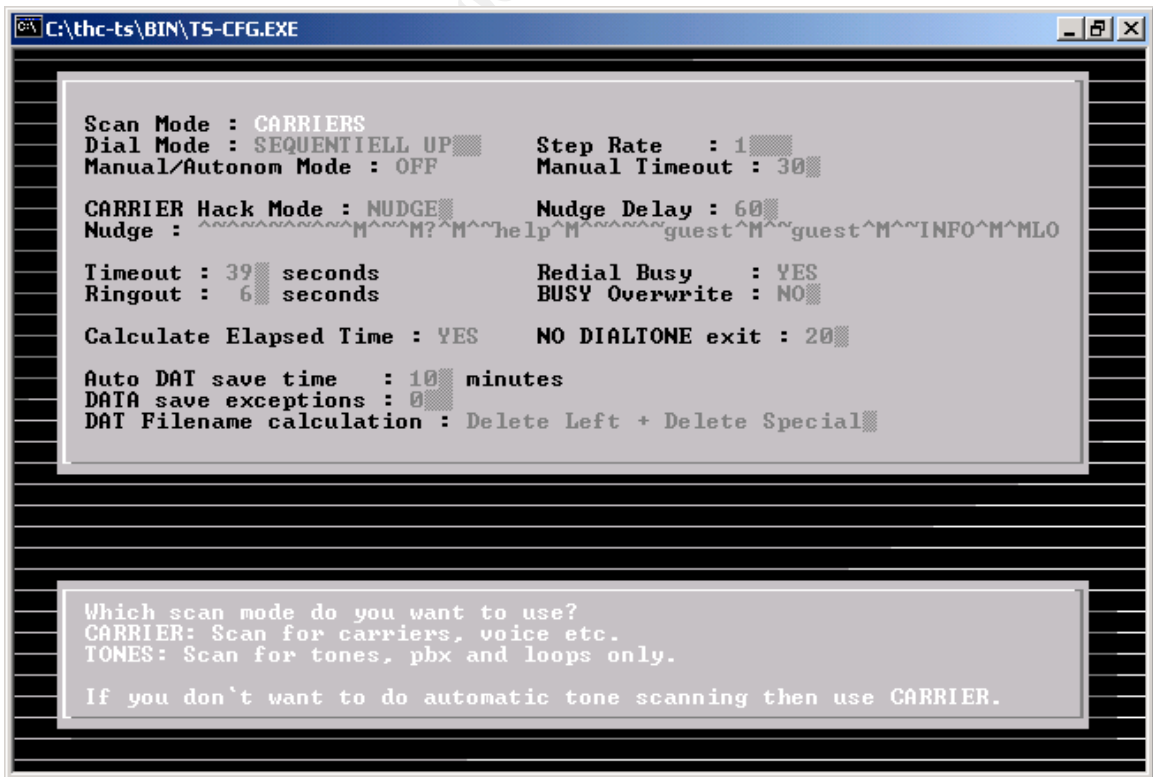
C:\thc-ts\BIN\TS-CFG.EXE

Scan Mode : CARRIERS
Dial Mode : SEQUENTIELL UP    Step Rate : 1
Manual/Autonom Mode : OFF    Manual Timeout : 30

CARRIER Hack Mode : NUDGE    Nudge Delay : 60
Nudge : ^^^^^^^^^^^^M^^^M?^M^^help^M^^^^^^guest^M^^guest^M^^INFO^M^MLO

Timeout : 39 seconds    Redial Busy : YES
Ringout : 6 seconds    BUSY Overwrite : NO

Calculate Elapsed Time : YES    NO DIALTONE exit : 20

Auto DAT save time : 10 minutes
DATA save exceptions : 0
DAT Filename calculation : Delete Left + Delete Special

Which scan mode do you want to use?
CARRIER: Scan for carriers, voice etc.
TONES: Scan for tones, pbx and loops only.

If you don`t want to do automatic tone scanning then use CARRIER.